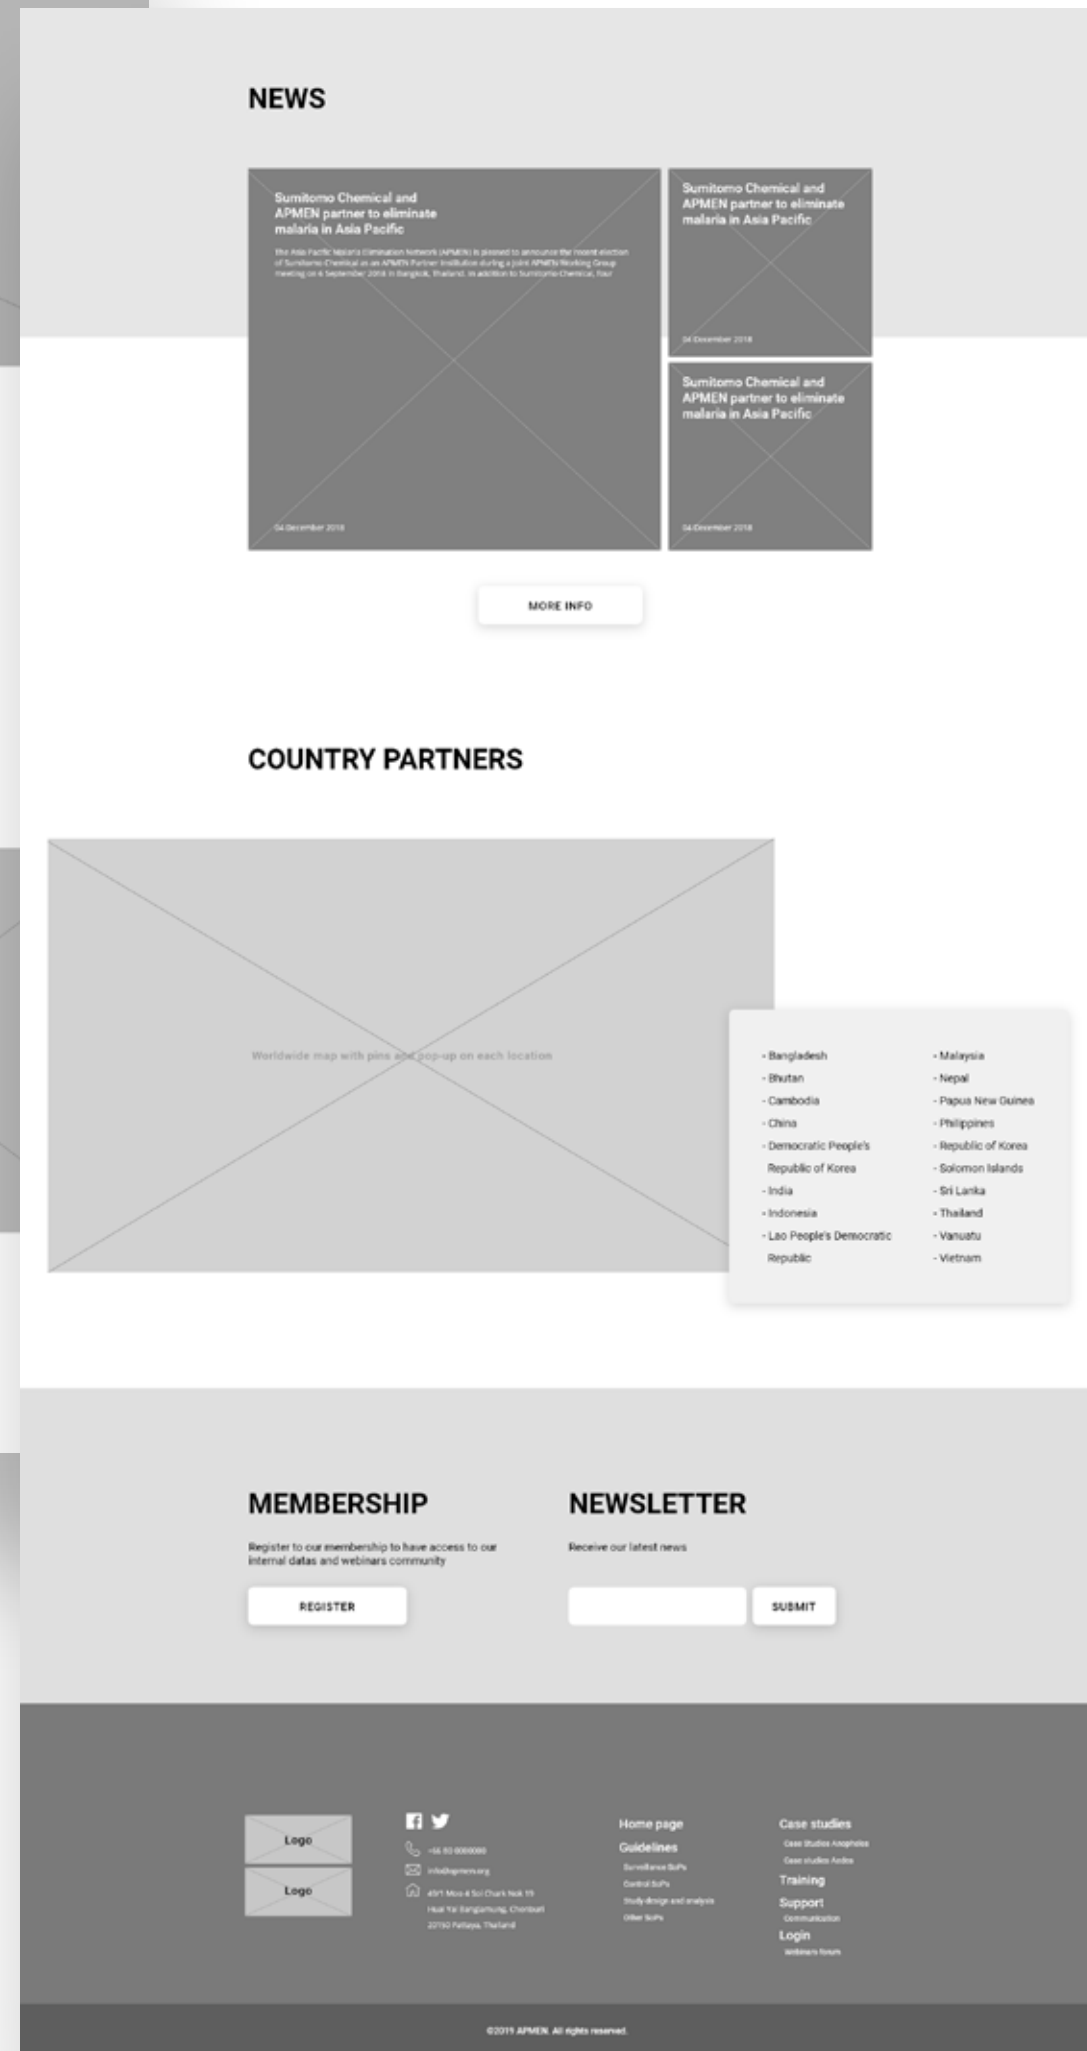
NEWS

Sumitomo Chemical and APMEN partner to eliminate malaria in Asia Pacific

The Asia Pacific Malaria Elimination Network (APMEN) is pleased to announce the recent election of Sumitomo Chemical as an APMEN Partner Institution during a joint APMEN Working Group meeting on 4 September 2018 in Bangkok, Thailand. In addition to Sumitomo Chemical, four

04 December 2018

Sumitomo Chemical and APMEN partner to eliminate malaria in Asia Pacific

04 December 2018

Sumitomo Chemical and APMEN partner to eliminate malaria in Asia Pacific

04 December 2018

MORE INFO

COUNTRY PARTNERS

Worldwide map with pins and pop-up on each location

- Bangladesh
- Bhutan
- Cambodia
- China
- Democratic People's Republic of Korea
- India
- Indonesia
- Lao People's Democratic Republic

- Malaysia
- Nepal
- Papua New Guinea
- Philippines
- Republic of Korea
- Solomon Islands
- Sri Lanka
- Thailand
- Vanuatu
- Vietnam

MEMBERSHIP

Register to our membership to have access to our internal datas and webinars community

REGISTER

NEWSLETTER

Receive our latest news

SUBMIT

Logo

Logo

+66 00 0000000
info@apmen.org
49/1 Moo 4 Soi Chark Nok 19 Huai Yai Banglamung, Chonburi 20150 Pattaya, Thailand

Home page
Guidelines
Surveillance SoPs
Control SoPs
Study design and analysis
Other SoPs

Case studies
Case studies Anopheles
Case studies Aedes
Training
Support
Communication
Login
Webinars forum

©2019 APMEN. All rights reserved.